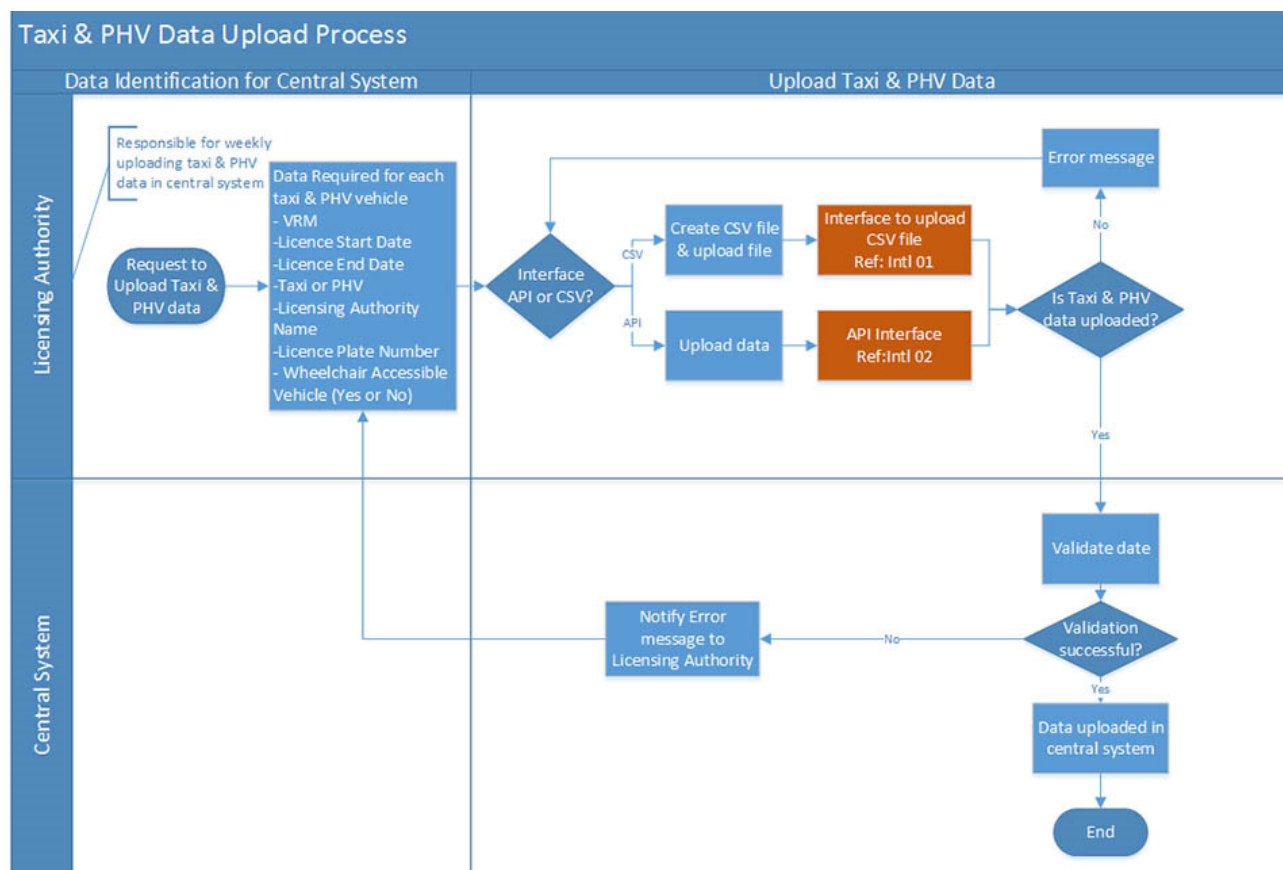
Taxi & PHV Data Upload Process

Data Identification for Central System

Upload Taxi & PHV Data

Licensing Authority

Responsible for weekly uploading taxi & PHV data in central system

Request to Upload Taxi & PHV data

Data Required for each taxi & PHV vehicle
- VRM
-Licence Start Date
-Licence End Date
-Taxi or PHV
-Licensing Authority Name
-Licence Plate Number
- Wheelchair Accessible Vehicle (Yes or No)

Interface API or CSV?

CSV

API

Create CSV file & upload file

Upload data

Interface to upload CSV file Ref: Intl 01

API Interface Ref:Intl 02

Error message

No

Is Taxi & PHV data uploaded?

Yes

Central System

Validate date

Validation successful?

No

Notify Error message to Licensing Authority

Yes

Data uploaded in central system

End